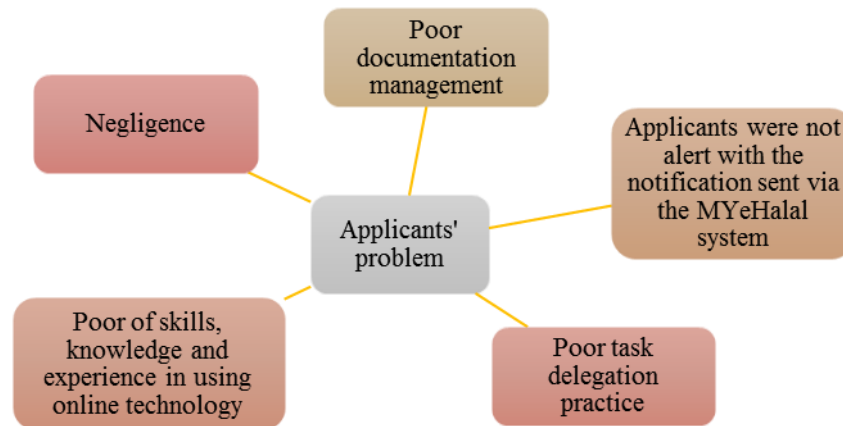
Poor documentation management

Negligence

Applicants were not alert with the notification sent via the MYeHalal system

Applicants' problem

Poor of skills, knowledge and experience in using online technology

Poor task delegation practice